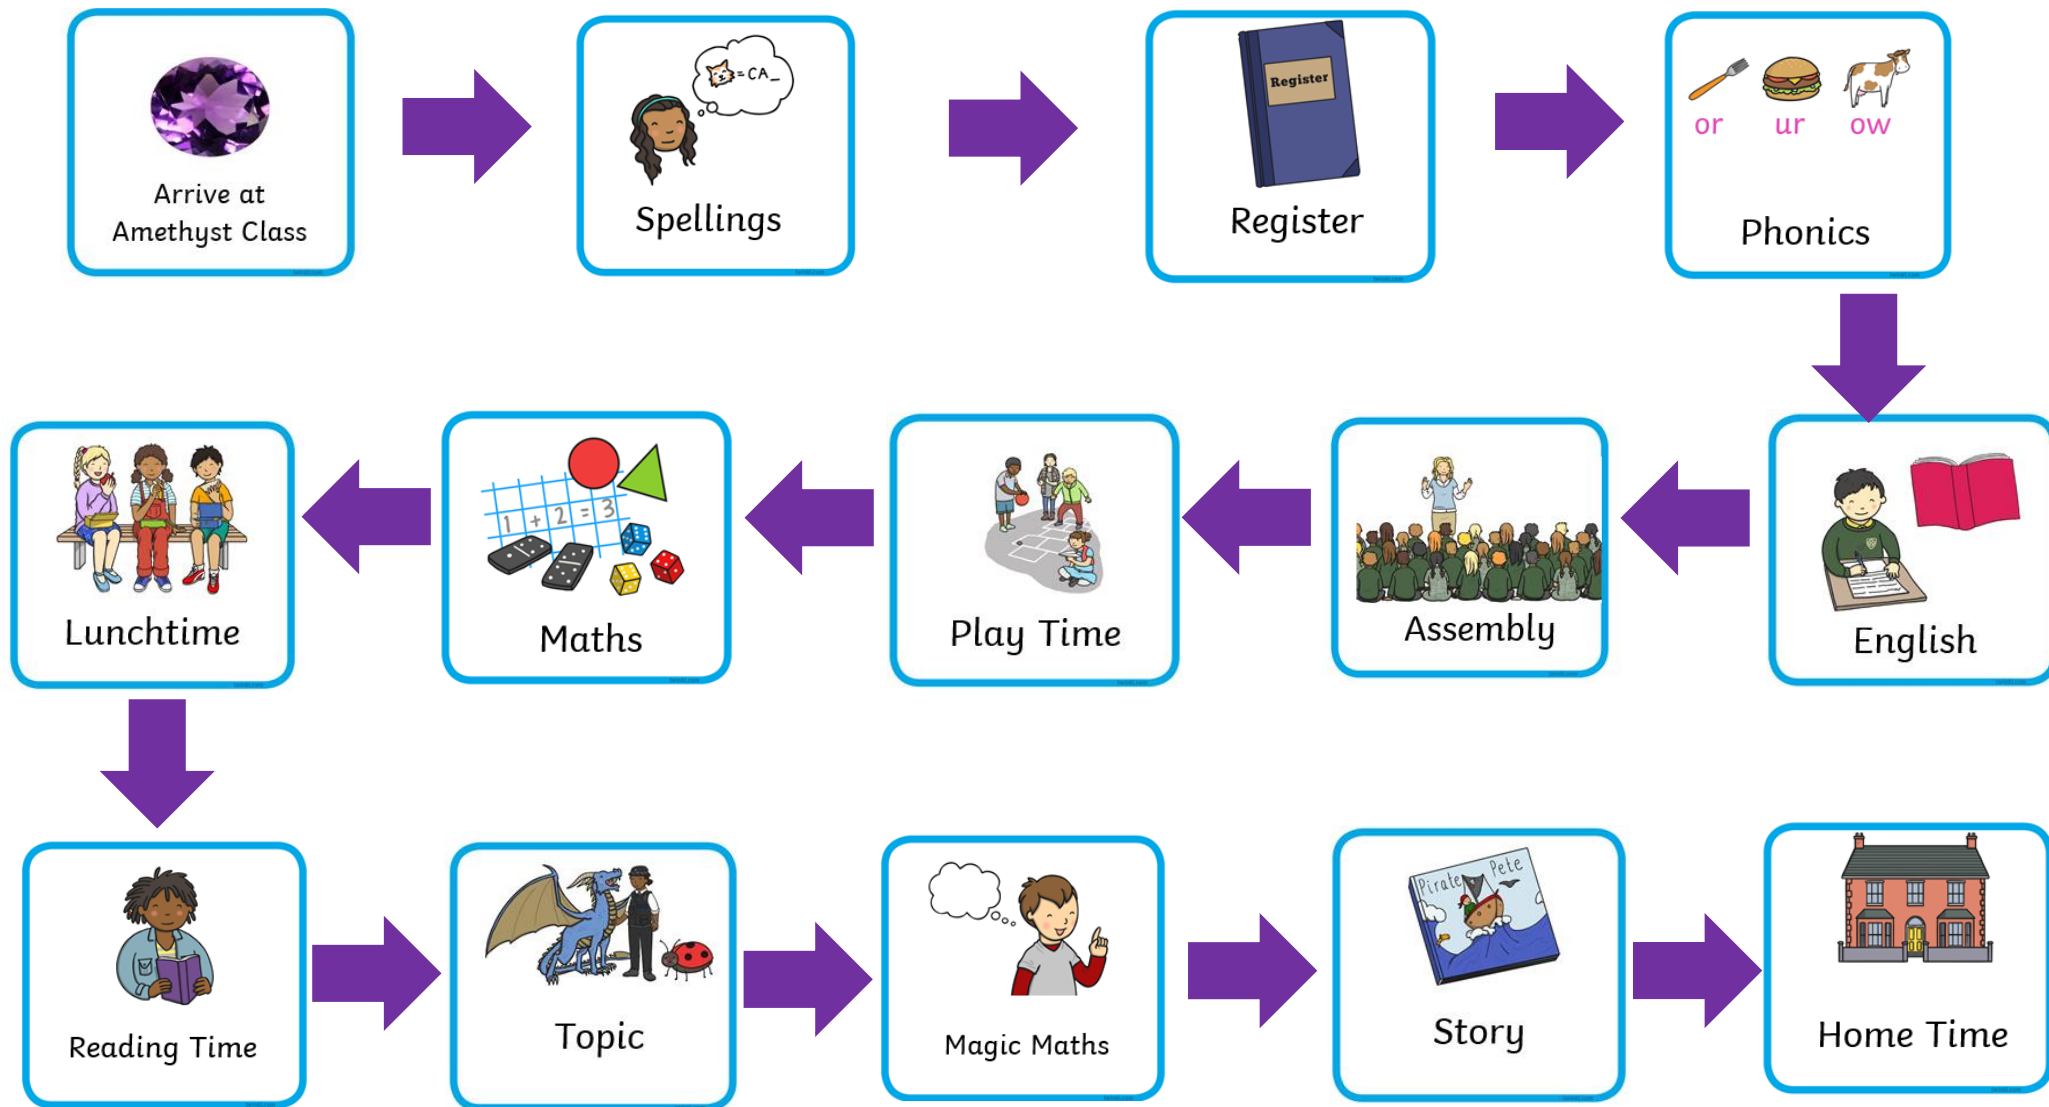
Arrive at Amethyst Class

$=CA\_$

Spellings

Register

Register

or ur ow

Phonics

English

Assembly

Play Time

1 + 2 = 3

Maths

Lunchtime

Reading Time

Topic

Magic Maths

Pirate Pete

Story

Home Time